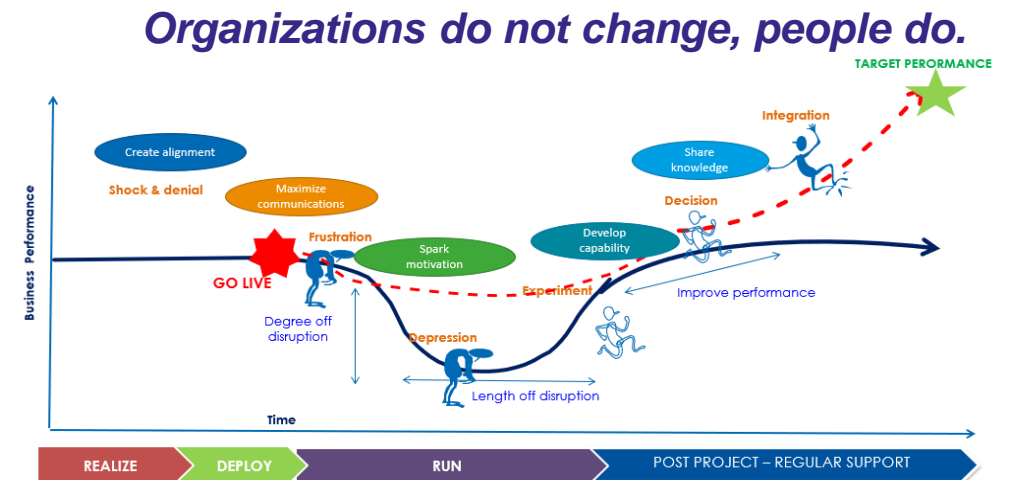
Organizations do not change, people do.

TARGET PERORMANCE

Integration

Share knowledge

Create alignment

Shock & denial

Maximize communications

Decision

Develop capability

Frustration

Spark motivation

GO LIVE

Experiment

Improve performance

Business Performance

Degree off disruption

Depression

Length off disruption

Time

REALIZE

DEPLOY

RUN

POST PROJECT – REGULAR SUPPORT